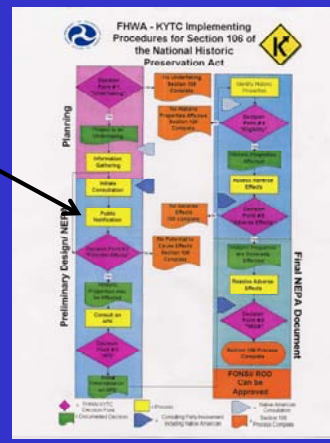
FHWA - KYTC Implementing Procedures for Section 106 of the National Historic Preservation Act

Planning

Preliminary Design/ NEPA

Final NEPA Document

Information Gathering

Initiate Consultation

Public Notification

Identify Historic Properties

Assess Adverse Effects

Resolve Adverse Effects

Consult on APE

FONSI/ ROD Can be Approved

Section 106 Process Complete

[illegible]